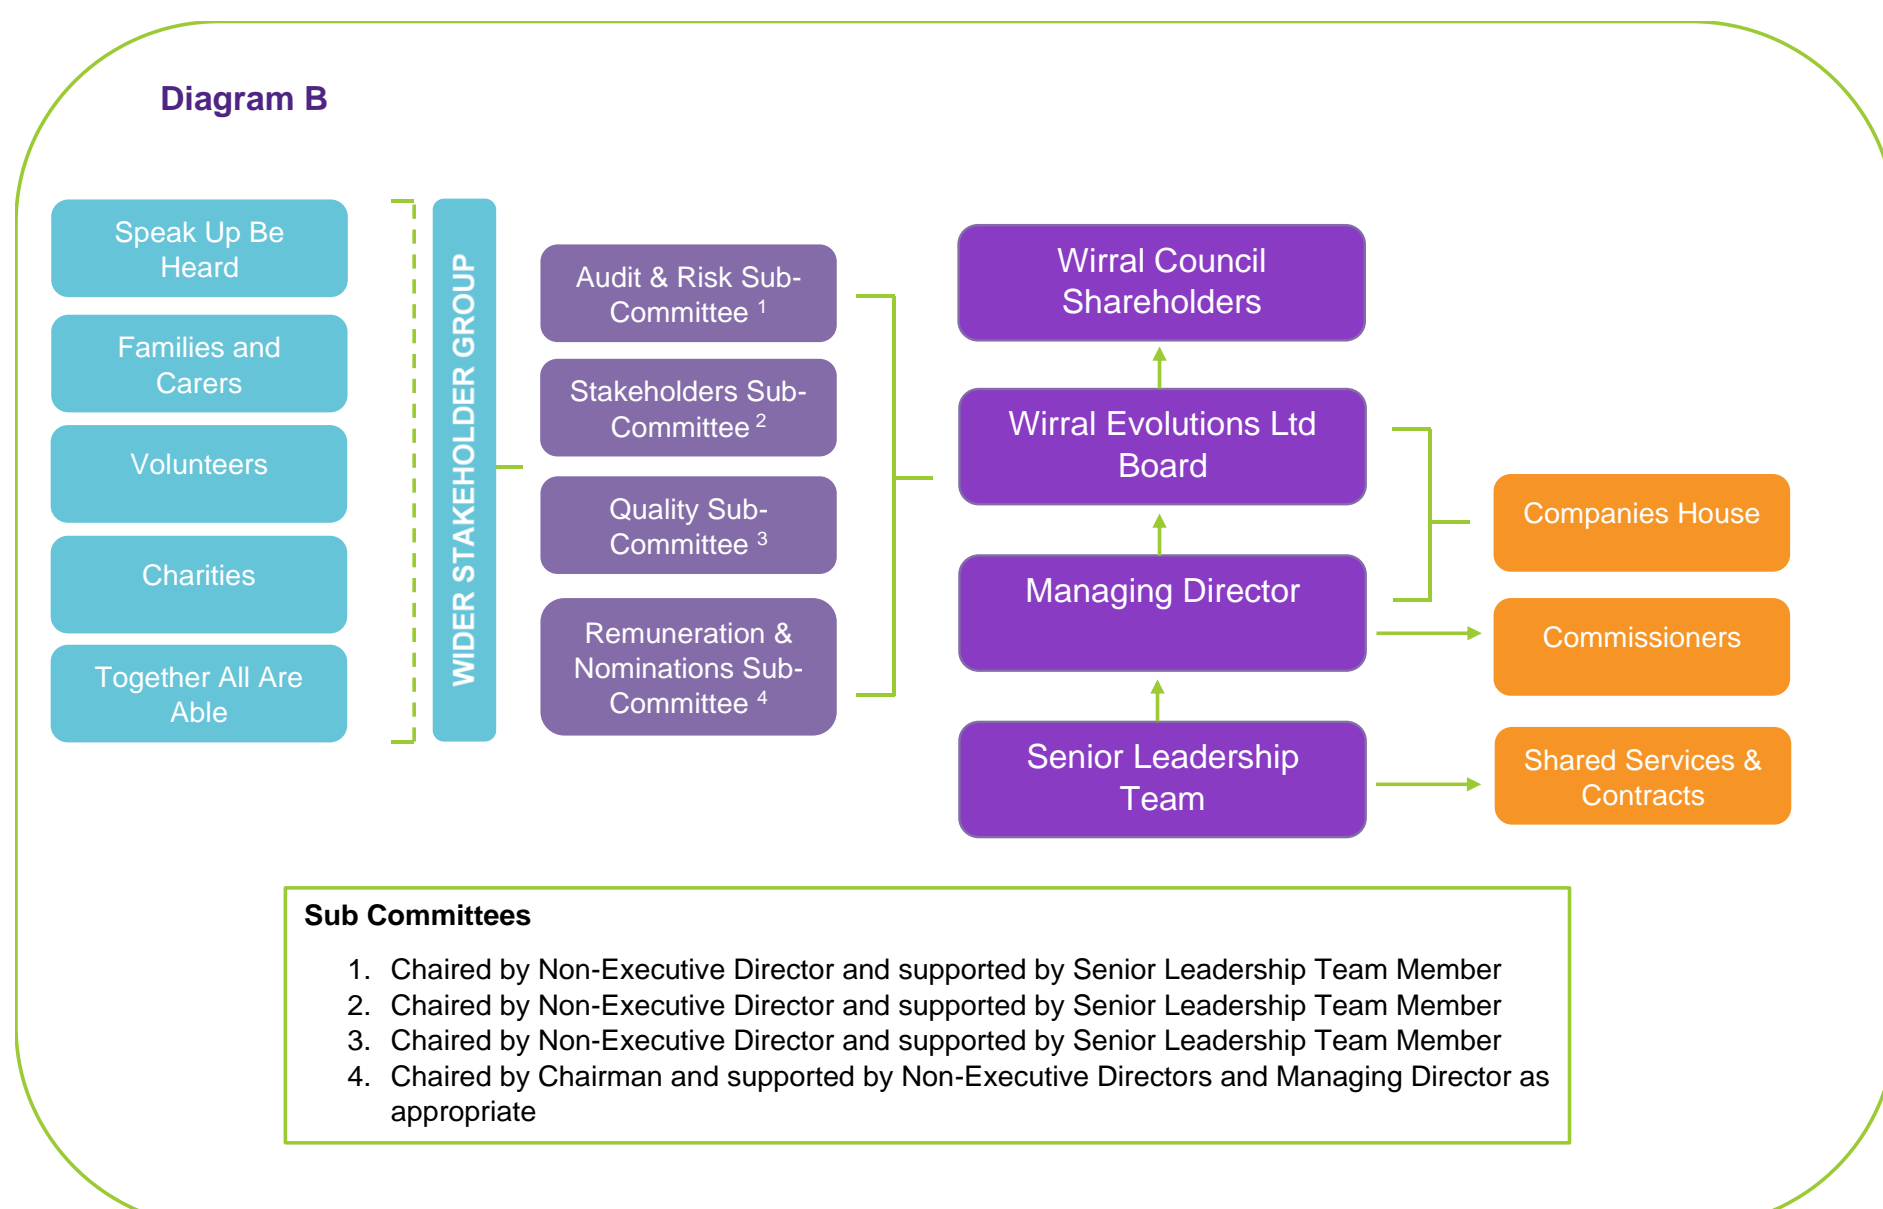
Diagram B

Speak Up Be Heard

Families and Carers

Volunteers

Charities

Together All Are Able

WIDER STAKEHOLDER GROUP

Audit & Risk Sub-Committee $^1$

Stakeholders Sub-Committee $^2$

Quality Sub-Committee $^3$

Remuneration & Nominations Sub-Committee $^4$

Wirral Council Shareholders

Wirral Evolutions Ltd Board

Managing Director

Senior Leadership Team

Companies House

Commissioners

Shared Services & Contracts

Sub Committees

1. Chaired by Non-Executive Director and supported by Senior Leadership Team Member
2. Chaired by Non-Executive Director and supported by Senior Leadership Team Member
3. Chaired by Non-Executive Director and supported by Senior Leadership Team Member
4. Chaired by Chairman and supported by Non-Executive Directors and Managing Director as appropriate